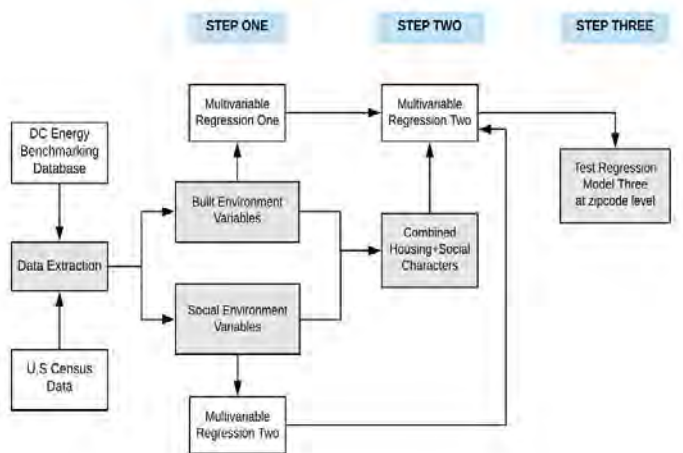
STEP ONE

STEP TWO

STEP THREE

DC Energy Benchmarking Database

Data Extraction

U.S Census Data

Multivariable Regression One

Built Environment Variables

Social Environment Variables

Multivariable Regression Two

Multivariable Regression Two

Combined Housing+Social Characters

Test Regression Model Three at zipcode level